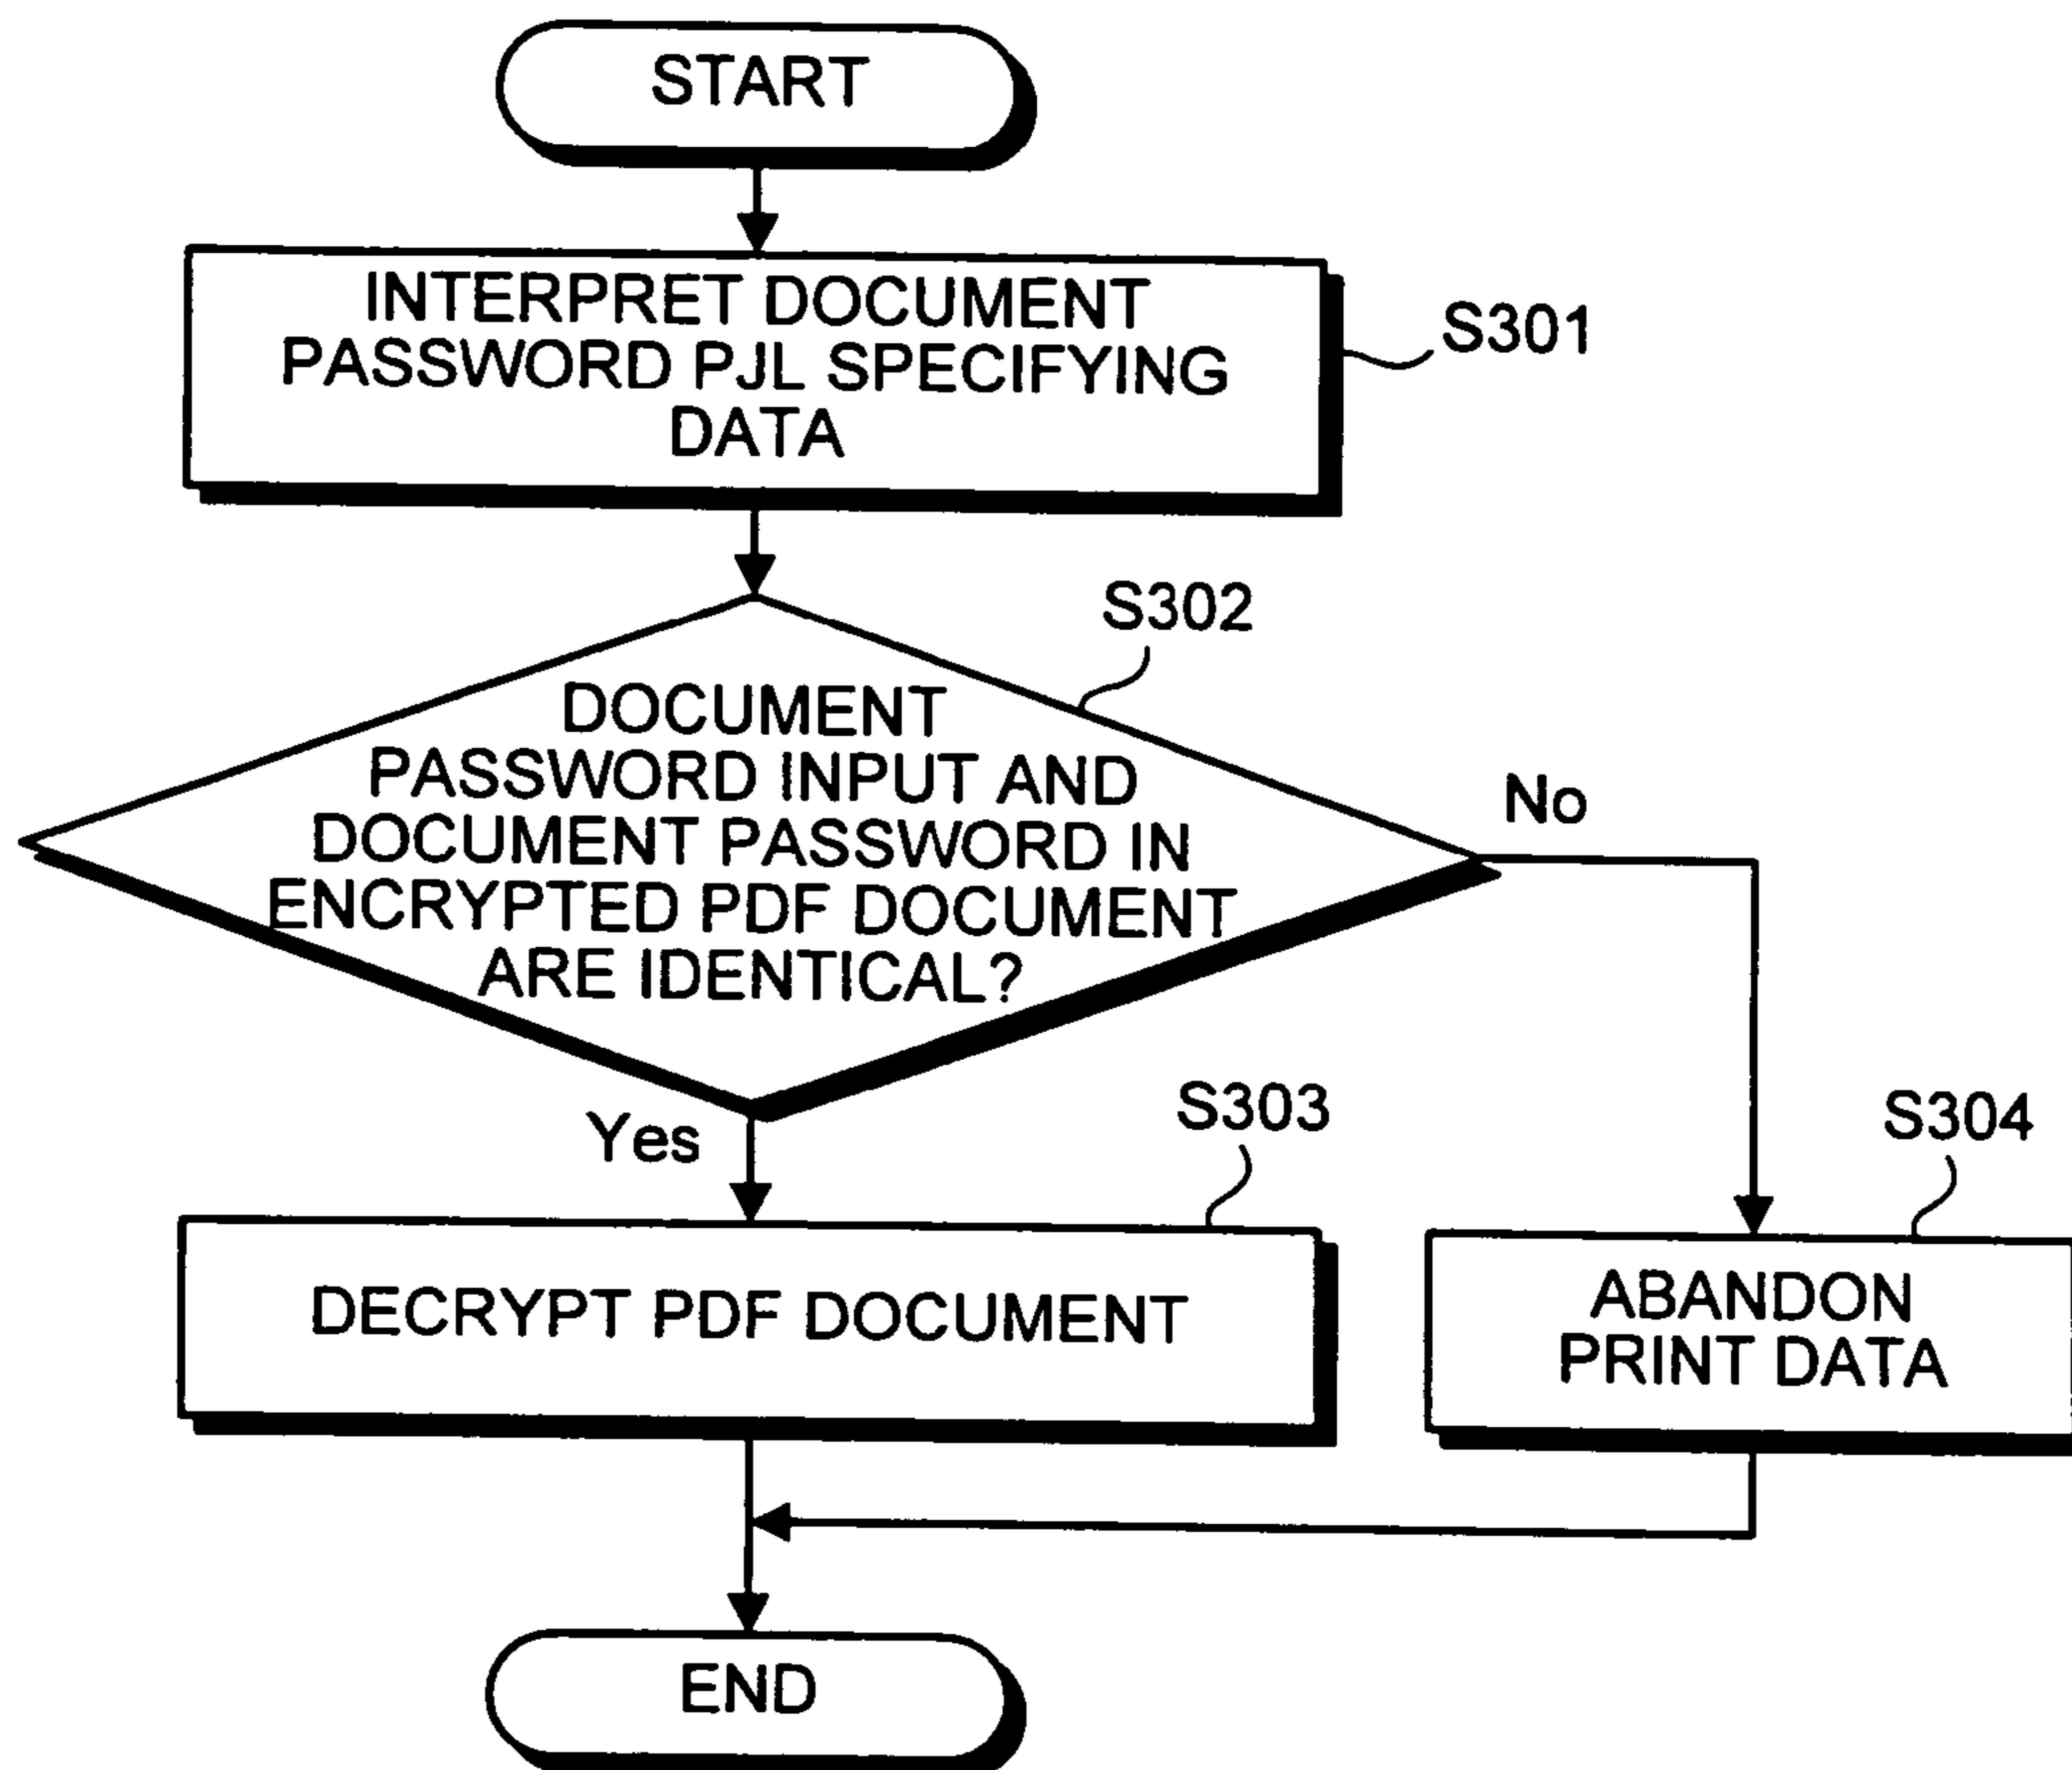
START

INTERPRET DOCUMENT PASSWORD PJL SPECIFYING DATA

S301

S302

DOCUMENT PASSWORD INPUT AND DOCUMENT PASSWORD IN ENCRYPTED PDF DOCUMENT ARE IDENTICAL?

No

Yes

S303

DECRYPT PDF DOCUMENT

S304

ABANDON PRINT DATA

END